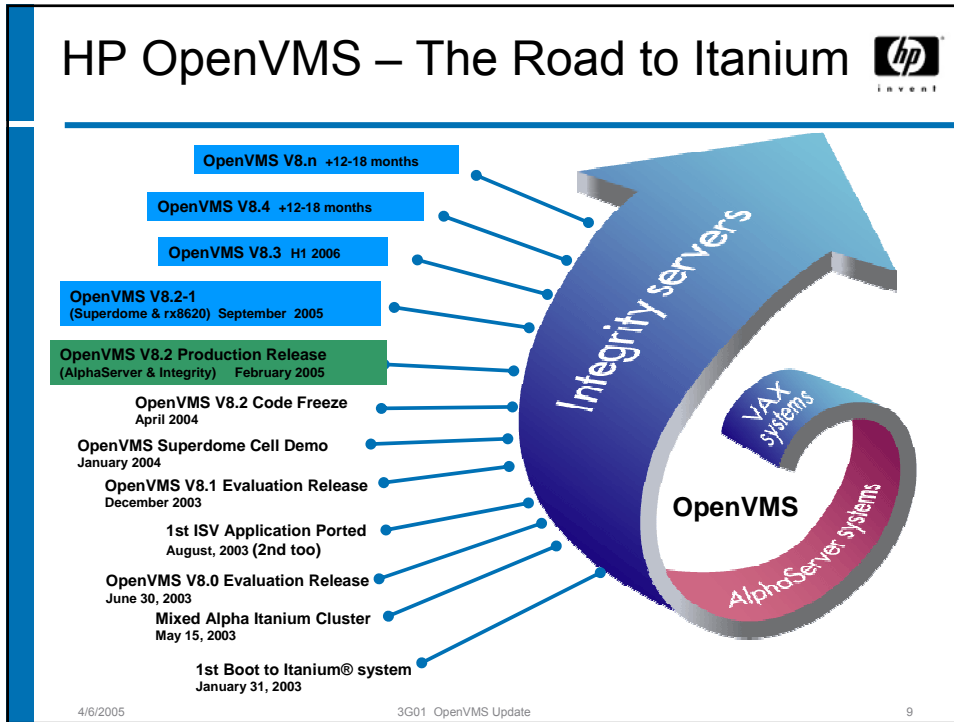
HP OpenVMS – The Road to Itanium

hp
invent

OpenVMS V8.n +12-18 months

OpenVMS V8.4 +12-18 months

OpenVMS V8.3 H1 2006

OpenVMS V8.2-1
(Superdome & rx8620) September 2005

OpenVMS V8.2 Production Release
(AlphaServer & Integrity) February 2005

OpenVMS V8.2 Code Freeze
April 2004

OpenVMS Superdome Cell Demo
January 2004

OpenVMS V8.1 Evaluation Release
December 2003

1st ISV Application Ported
August, 2003 (2nd too)

OpenVMS V8.0 Evaluation Release
June 30, 2003

Mixed Alpha Itanium Cluster
May 15, 2003

1st Boot to Itanium® system
January 31, 2003

Integrity servers

VAX systems

OpenVMS

AlphaServer systems

4/6/2005

3G01 OpenVMS Update

9